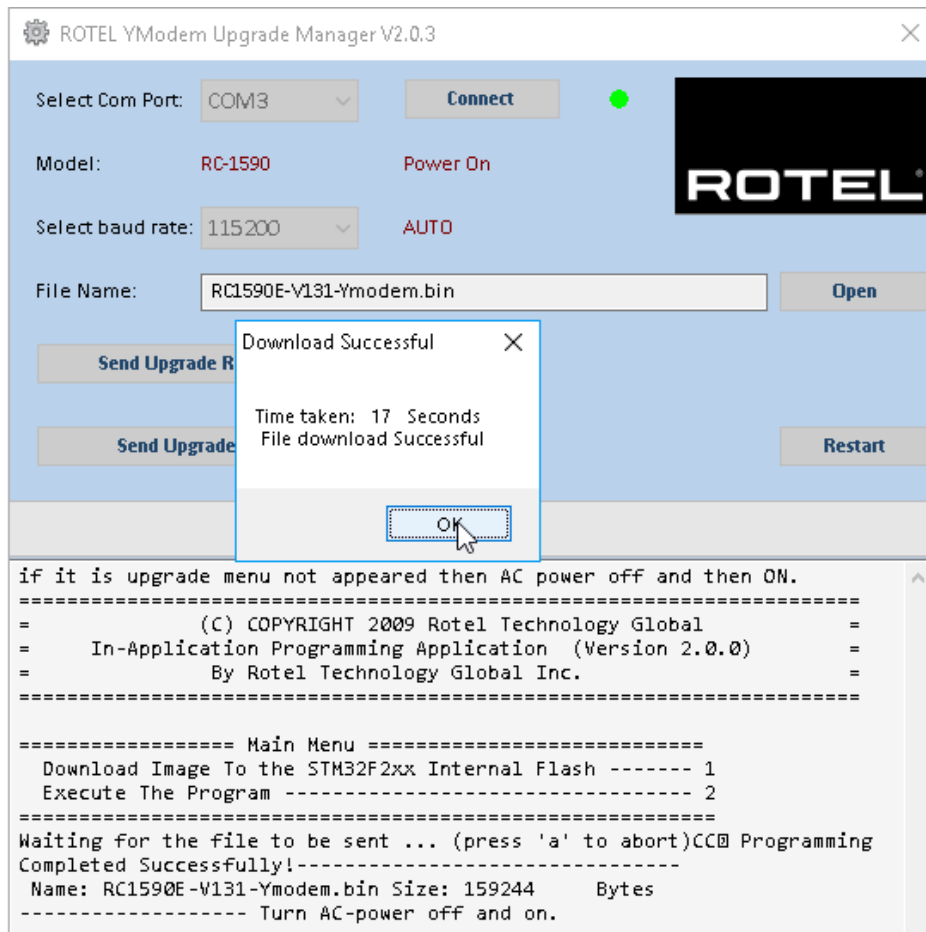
ROTEL YModem Upgrade Manager V2.0.3

Select Com Port: COM3

Connect

Model: RC-1590 Power On

ROTEL

Select baud rate: 115200 AUTO

File Name: RC1590E-V131-Ymodem.bin

Open

Send Upgrade R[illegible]

Send Upgrade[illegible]

Restart

Download Successful

Time taken: 17 Seconds
File download Successful

OK

if it is upgrade menu not appeared then AC power off and then ON.
==================================================================
= (C) COPYRIGHT 2009 Rotel Technology Global =
= In-Application Programming Application (Version 2.0.0) =
= By Rotel Technology Global Inc. =
==================================================================

================== Main Menu ============================
Download Image To the STM32F2xx Internal Flash ------- 1
Execute The Program ---------------------------------- 2
==========================================================
Waiting for the file to be sent ... (press 'a' to abort)CC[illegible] Programming Completed Successfully!--------------------------------
Name: RC1590E-V131-Ymodem.bin Size: 159244 Bytes
------------------- Turn AC-power off and on.